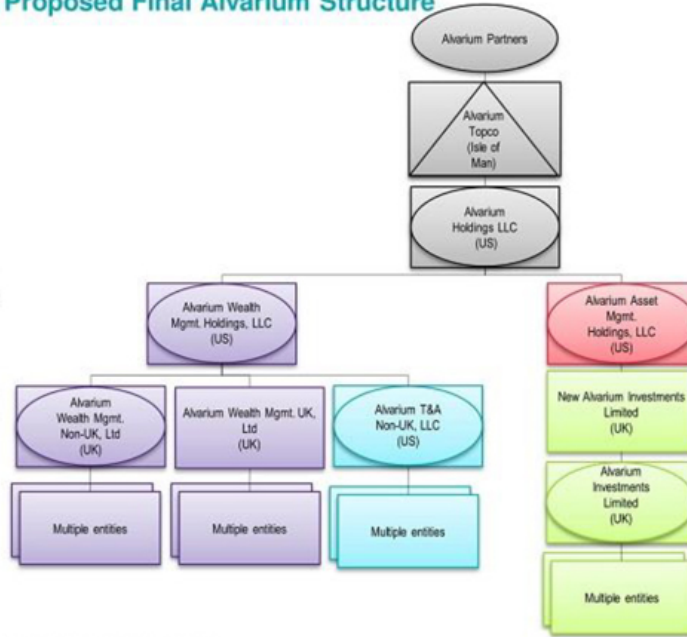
Proposed Final Alvarium Structure

Alvarium Partners

Alvarium Topco (Isle of Man)

Alvarium Holdings LLC (US)

Alvarium Wealth Mgmt. Holdings, LLC (US)

Alvarium Asset Mgmt. Holdings, LLC (US)

Alvarium Wealth Mgmt. Non-UK, Ltd (UK)

Alvarium Wealth Mgmt. UK, Ltd (UK)

Alvarium T&A Non-UK, LLC (US)

New Alvarium Investments Limited (UK)

Alvarium Investments Limited (UK)

Multiple entities

Multiple entities

Multiple entities

Multiple entities